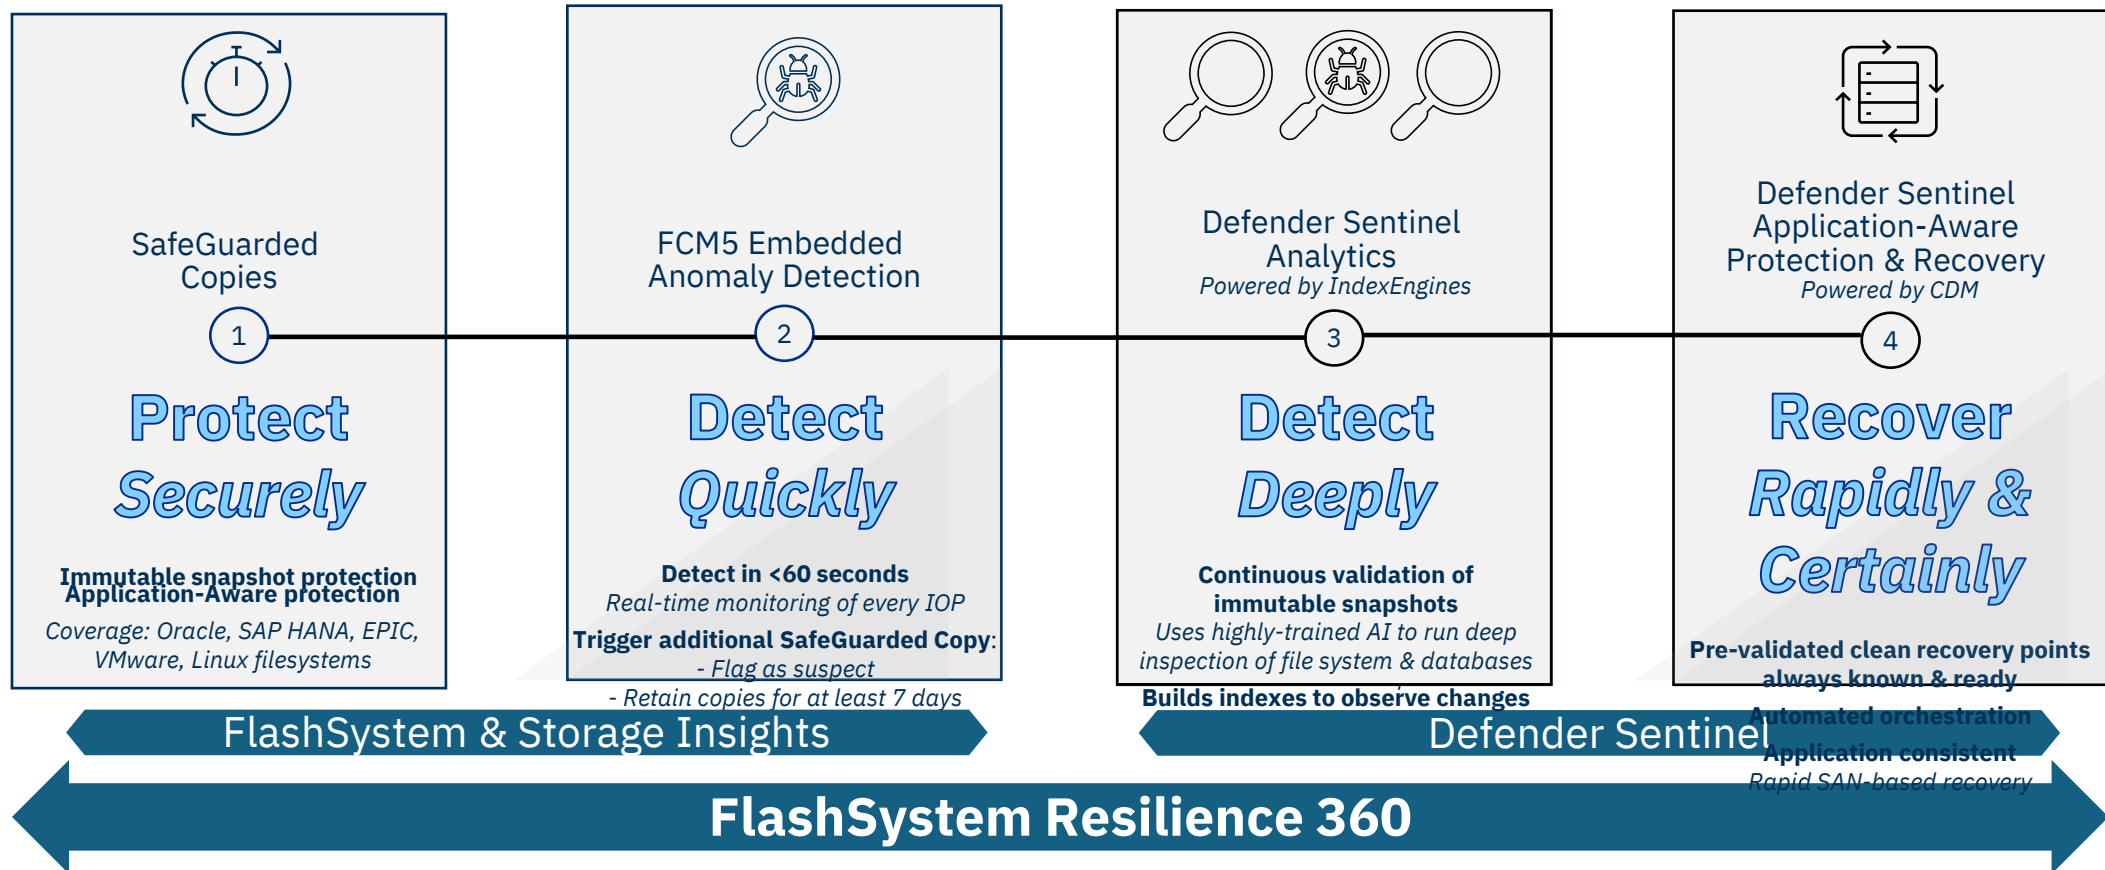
SafeGuarded Copies

1

Protect Securely

Immutable snapshot protection
Application-Aware protection
Coverage: Oracle, SAP HANA, EPIC, VMware, Linux filesystems

FCM5 Embedded Anomaly Detection

2

Detect Quickly

Detect in <60 seconds
Real-time monitoring of every IOP
Trigger additional SafeGuarded Copy:
- Flag as suspect
- Retain copies for at least 7 days

Defender Sentinel Analytics
Powered by IndexEngines

3

Detect Deeply

Continuous validation of immutable snapshots
Uses highly-trained AI to run deep inspection of file system & databases
Builds indexes to observe changes

Defender Sentinel Application-Aware Protection & Recovery
Powered by CDM

4

Recover Rapidly & Certainly

Pre-validated clean recovery points always known & ready
Automated orchestration
Application consistent
Rapid SAN-based recovery

FlashSystem & Storage Insights

Defender Sentinel

FlashSystem Resilience 360